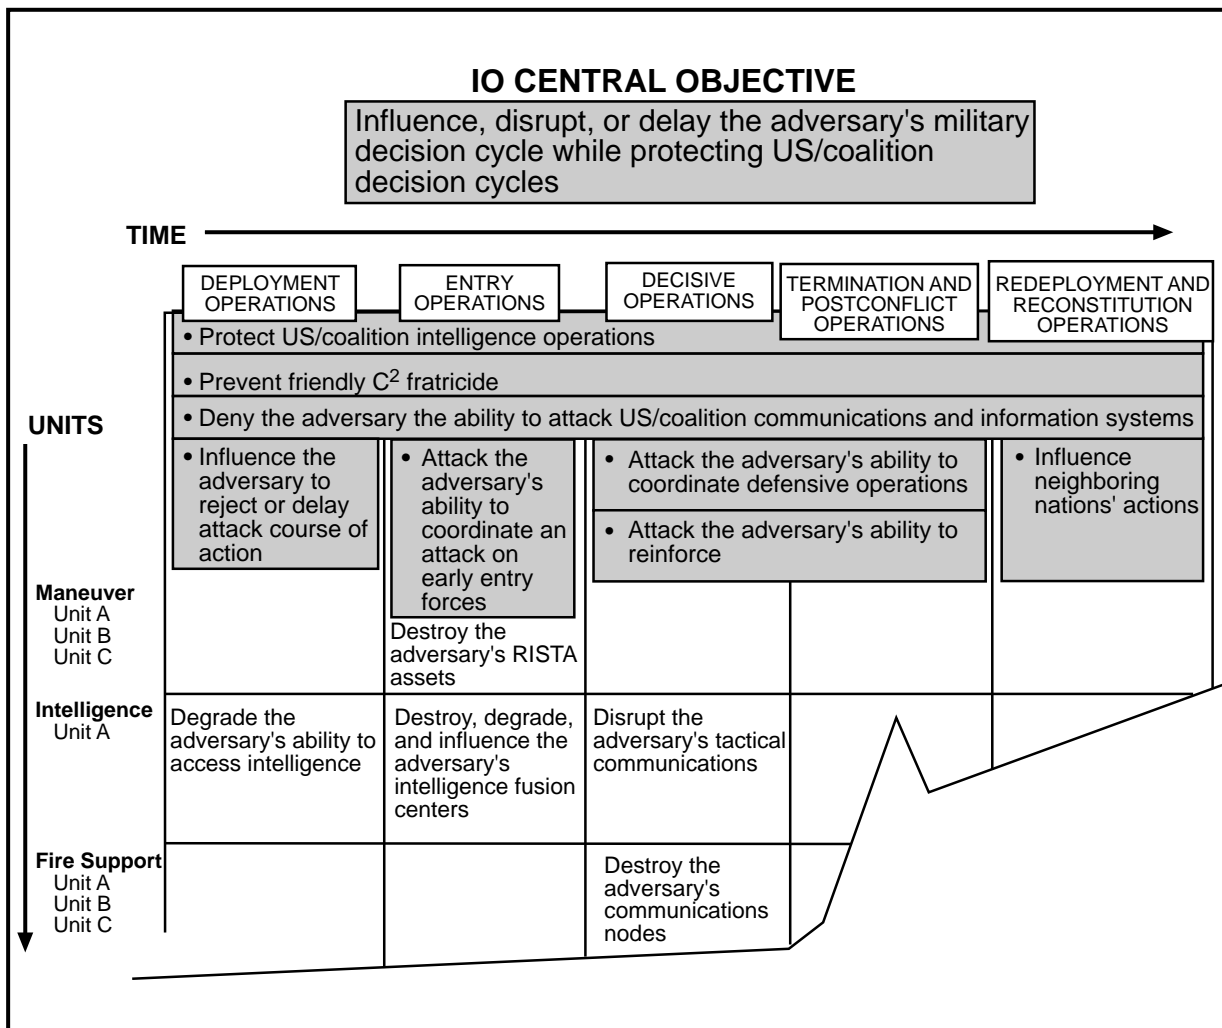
IO CENTRAL OBJECTIVE

Influence, disrupt, or delay the adversary's military decision cycle while protecting US/coalition decision cycles

TIME

DEPLOYMENT OPERATIONS

ENTRY OPERATIONS

DECISIVE OPERATIONS

TERMINATION AND POSTCONFLICT OPERATIONS

REDEPLOYMENT AND RECONSTITUTION OPERATIONS

• Protect US/coalition intelligence operations

• Prevent friendly $C^2$ fratricide

• Deny the adversary the ability to attack US/coalition communications and information systems

UNITS

• Influence the adversary to reject or delay attack course of action

• Attack the adversary's ability to coordinate an attack on early entry forces

• Attack the adversary's ability to coordinate defensive operations

• Attack the adversary's ability to reinforce

• Influence neighboring nations' actions

Maneuver
Unit A
Unit B
Unit C

Destroy the adversary's RISTA assets

Intelligence
Unit A

Degrade the adversary's ability to access intelligence

Destroy, degrade, and influence the adversary's intelligence fusion centers

Disrupt the adversary's tactical communications

Fire Support
Unit A
Unit B
Unit C

Destroy the adversary's communications nodes